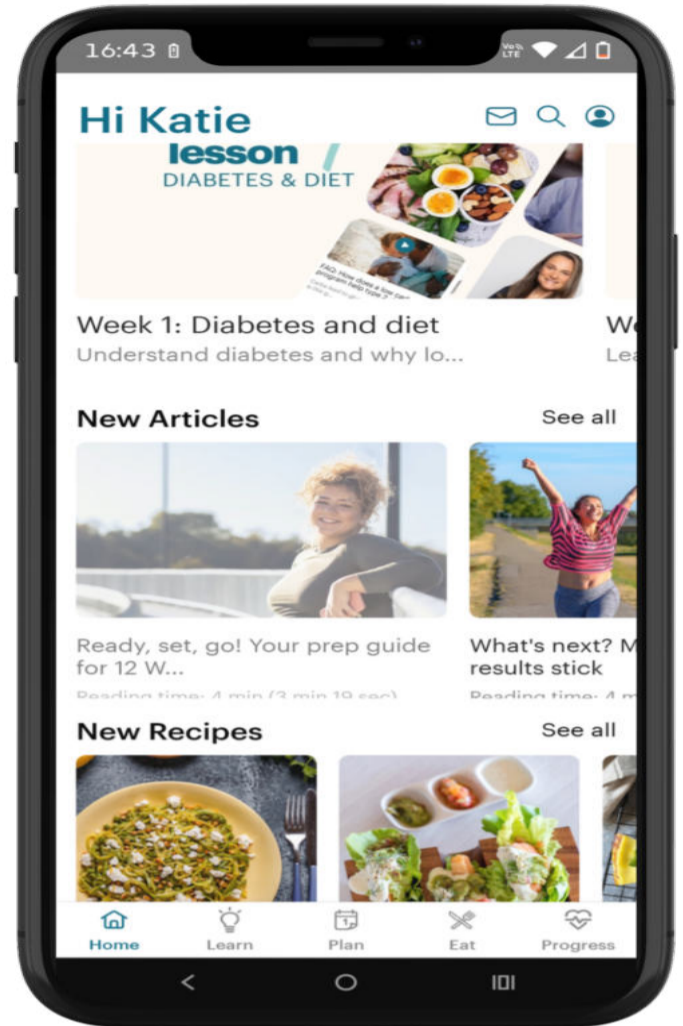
16:43

Hi Katie

lesson
DIABETES & DIET

Week 1: Diabetes and diet
Understand diabetes and why lo...

We
Lea

New Articles

See all

Ready, set, go! Your prep guide for 12 W...
Reading time: 4 min (3 min 19 sec)

What's next? M results stick
Reading time: 4 m

New Recipes

See all

Home
Learn
Plan
Eat
Progress